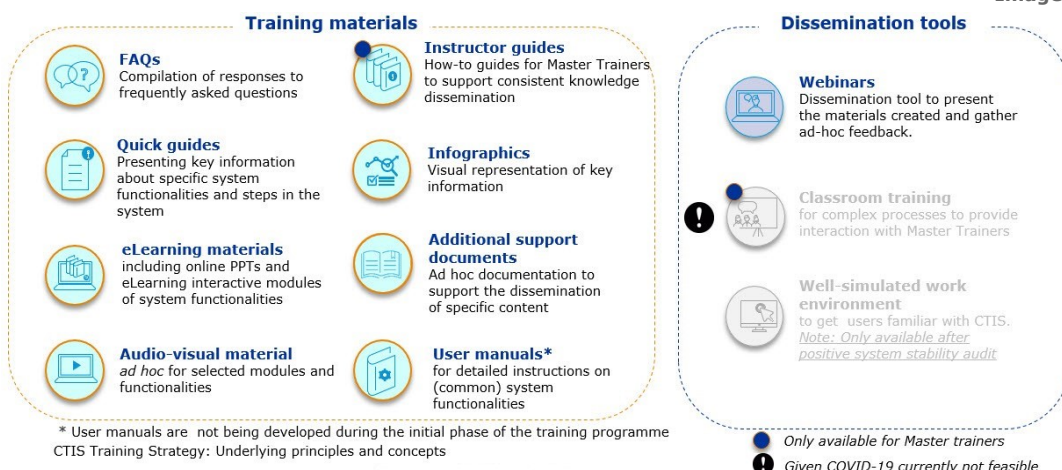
Training materials

FAQs
Compilation of responses to frequently asked questions

Instructor guides
How-to guides for Master Trainers to support consistent knowledge dissemination

Quick guides
Presenting key information about specific system functionalities and steps in the system

Infographics
Visual representation of key information

eLearning materials
including online PPTs and eLearning interactive modules of system functionalities

Additional support documents
Ad hoc documentation to support the dissemination of specific content

Audio-visual material
*ad hoc* for selected modules and functionalities

User manuals*
for detailed instructions on (common) system functionalities

Dissemination tools

Webinars
Dissemination tool to present the materials created and gather ad-hoc feedback.

Classroom training
for complex processes to provide interaction with Master Trainers

Well-simulated work environment
to get users familiar with CTIS.
*Note: Only available after positive system stability audit*

* User manuals are not being developed during the initial phase of the training programme
CTIS Training Strategy: Underlying principles and concepts

Only available for Master trainers

Given COVID-19 currently not feasible